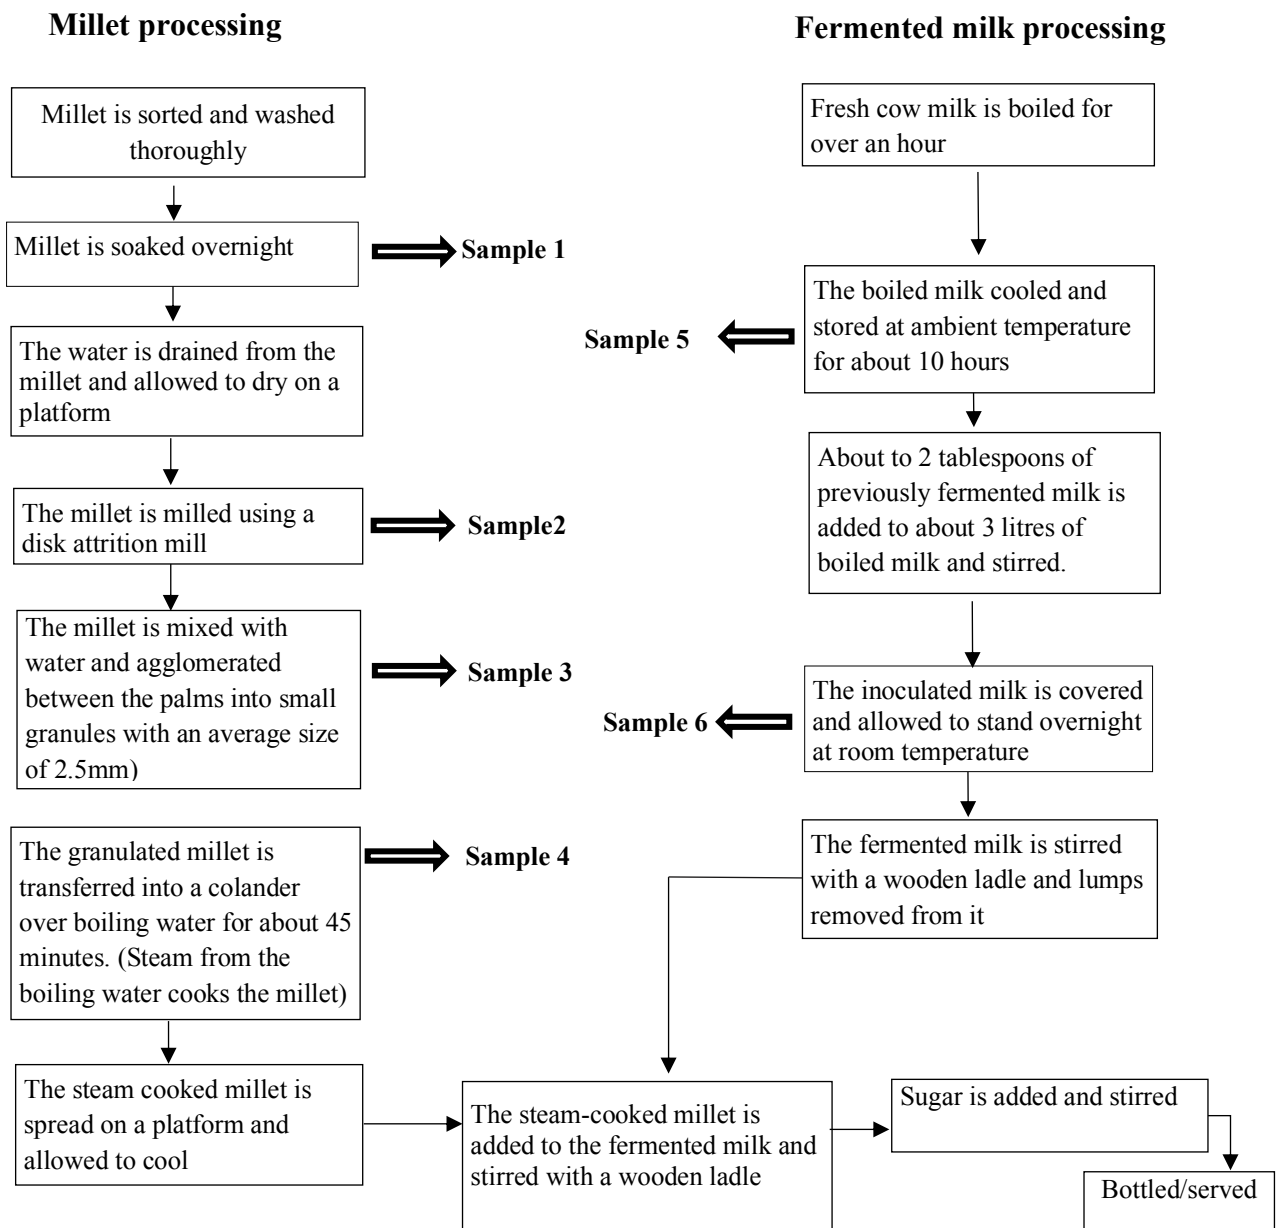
Millet processing

Fermented milk processing

Millet is sorted and washed thoroughly

Millet is soaked overnight

Sample 1

The water is drained from the millet and allowed to dry on a platform

The millet is milled using a disk attrition mill

Sample2

The millet is mixed with water and agglomerated between the palms into small granules with an average size of 2.5mm)

Sample 3

The granulated millet is transferred into a colander over boiling water for about 45 minutes. (Steam from the boiling water cooks the millet)

Sample 4

The steam cooked millet is spread on a platform and allowed to cool

Fresh cow milk is boiled for over an hour

The boiled milk cooled and stored at ambient temperature for about 10 hours

Sample 5

About to 2 tablespoons of previously fermented milk is added to about 3 litres of boiled milk and stirred.

The inoculated milk is covered and allowed to stand overnight at room temperature

Sample 6

The fermented milk is stirred with a wooden ladle and lumps removed from it

The steam-cooked millet is added to the fermented milk and stirred with a wooden ladle

Sugar is added and stirred

Bottled/served